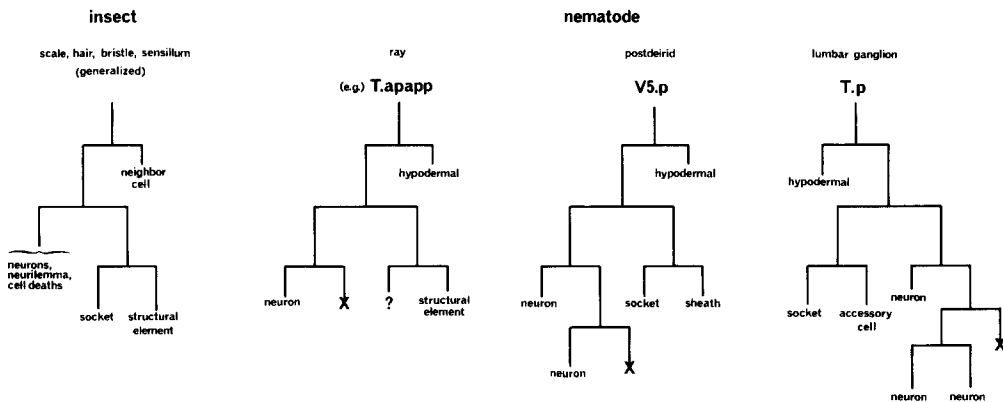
insect

nematode

scale, hair, bristle, sensillum (generalized)

neighbor cell

neurons, neurilemma, cell deaths

socket

structural element

ray

(e.g.) T.apapp

hypodermal

neuron

X

?

structural element

postdeirid

V5.p

hypodermal

neuron

socket

sheath

neuron

X

lumbar ganglion

T.p

hypodermal

socket

accessory cell

neuron

X

neuron

neuron